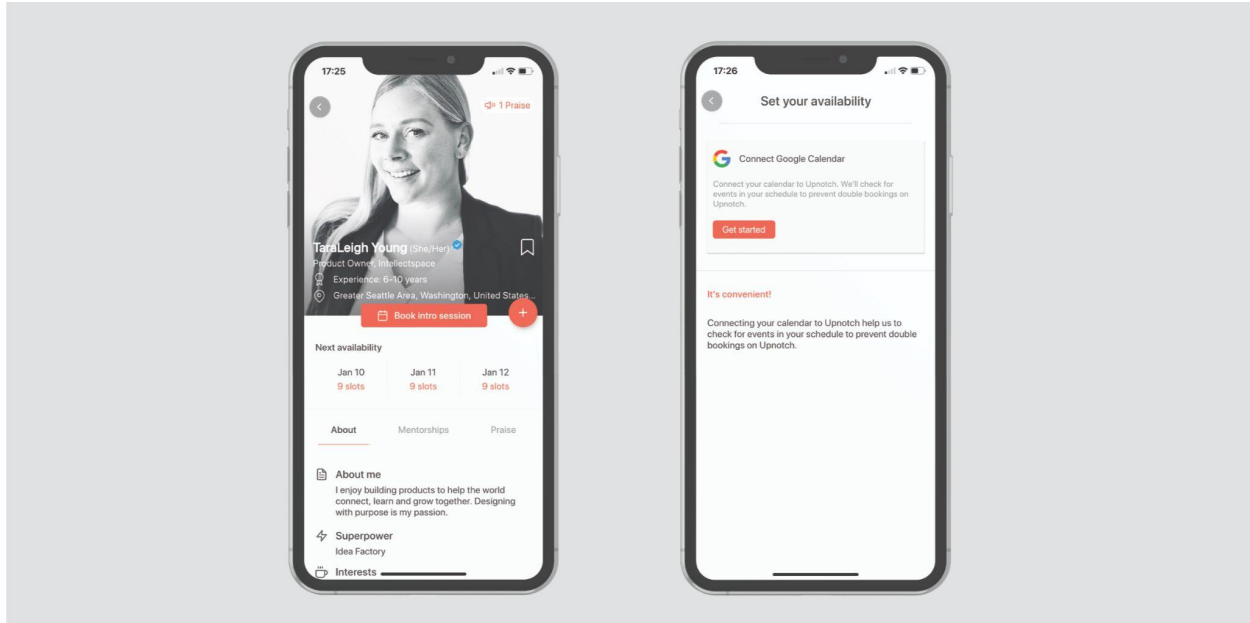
17:25

1 Praise

TaraLeigh Young (She/Her)

Product Owner, Intellectspace

Experience: 6-10 years

Greater Seattle Area, Washington, United States ..

Book intro session

+

Next availability

| Jan 10 | Jan 11 | Jan 12 |
|---|---|---|
| 9 slots | 9 slots | 9 slots |

About

Mentorships

Praise

About me

I enjoy building products to help the world connect, learn and grow together. Designing with purpose is my passion.

Superpower

Idea Factory

Interests

17:26

Set your availability

Connect Google Calendar

Connect your calendar to Upnotch. We'll check for events in your schedule to prevent double bookings on Upnotch.

Get started

It's convenient!

Connecting your calendar to Upnotch help us to check for events in your schedule to prevent double bookings on Upnotch.